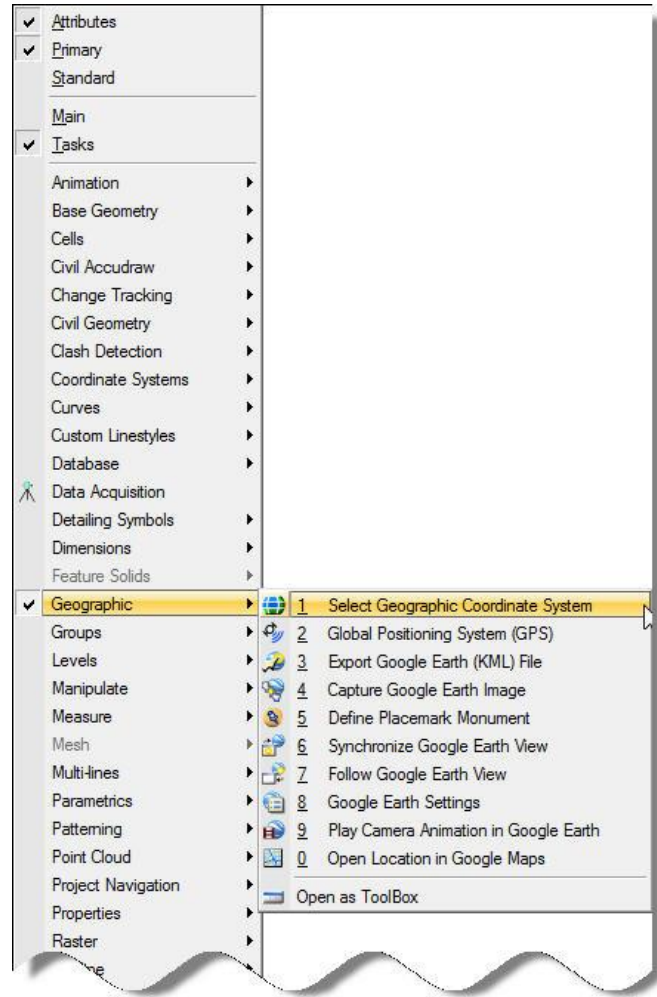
✔ Attributes
✔ Primary
Standard

Main
✔ Tasks

Animation
Base Geometry
Cells
Civil Accudraw
Change Tracking
Civil Geometry
Clash Detection
Coordinate Systems
Curves
Custom Linestyles
Database
Data Acquisition
Detailing Symbols
Dimensions
Feature Solids
✔ Geographic
Groups
Levels
Manipulate
Measure
Mesh
Multi-lines
Parametrics
Patterning
Point Cloud
Project Navigation
Properties
Raster
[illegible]

1 Select Geographic Coordinate System
2 Global Positioning System (GPS)
3 Export Google Earth (KML) File
4 Capture Google Earth Image
5 Define Placemark Monument
6 Synchronize Google Earth View
7 Follow Google Earth View
8 Google Earth Settings
9 Play Camera Animation in Google Earth
0 Open Location in Google Maps

Open as ToolBox